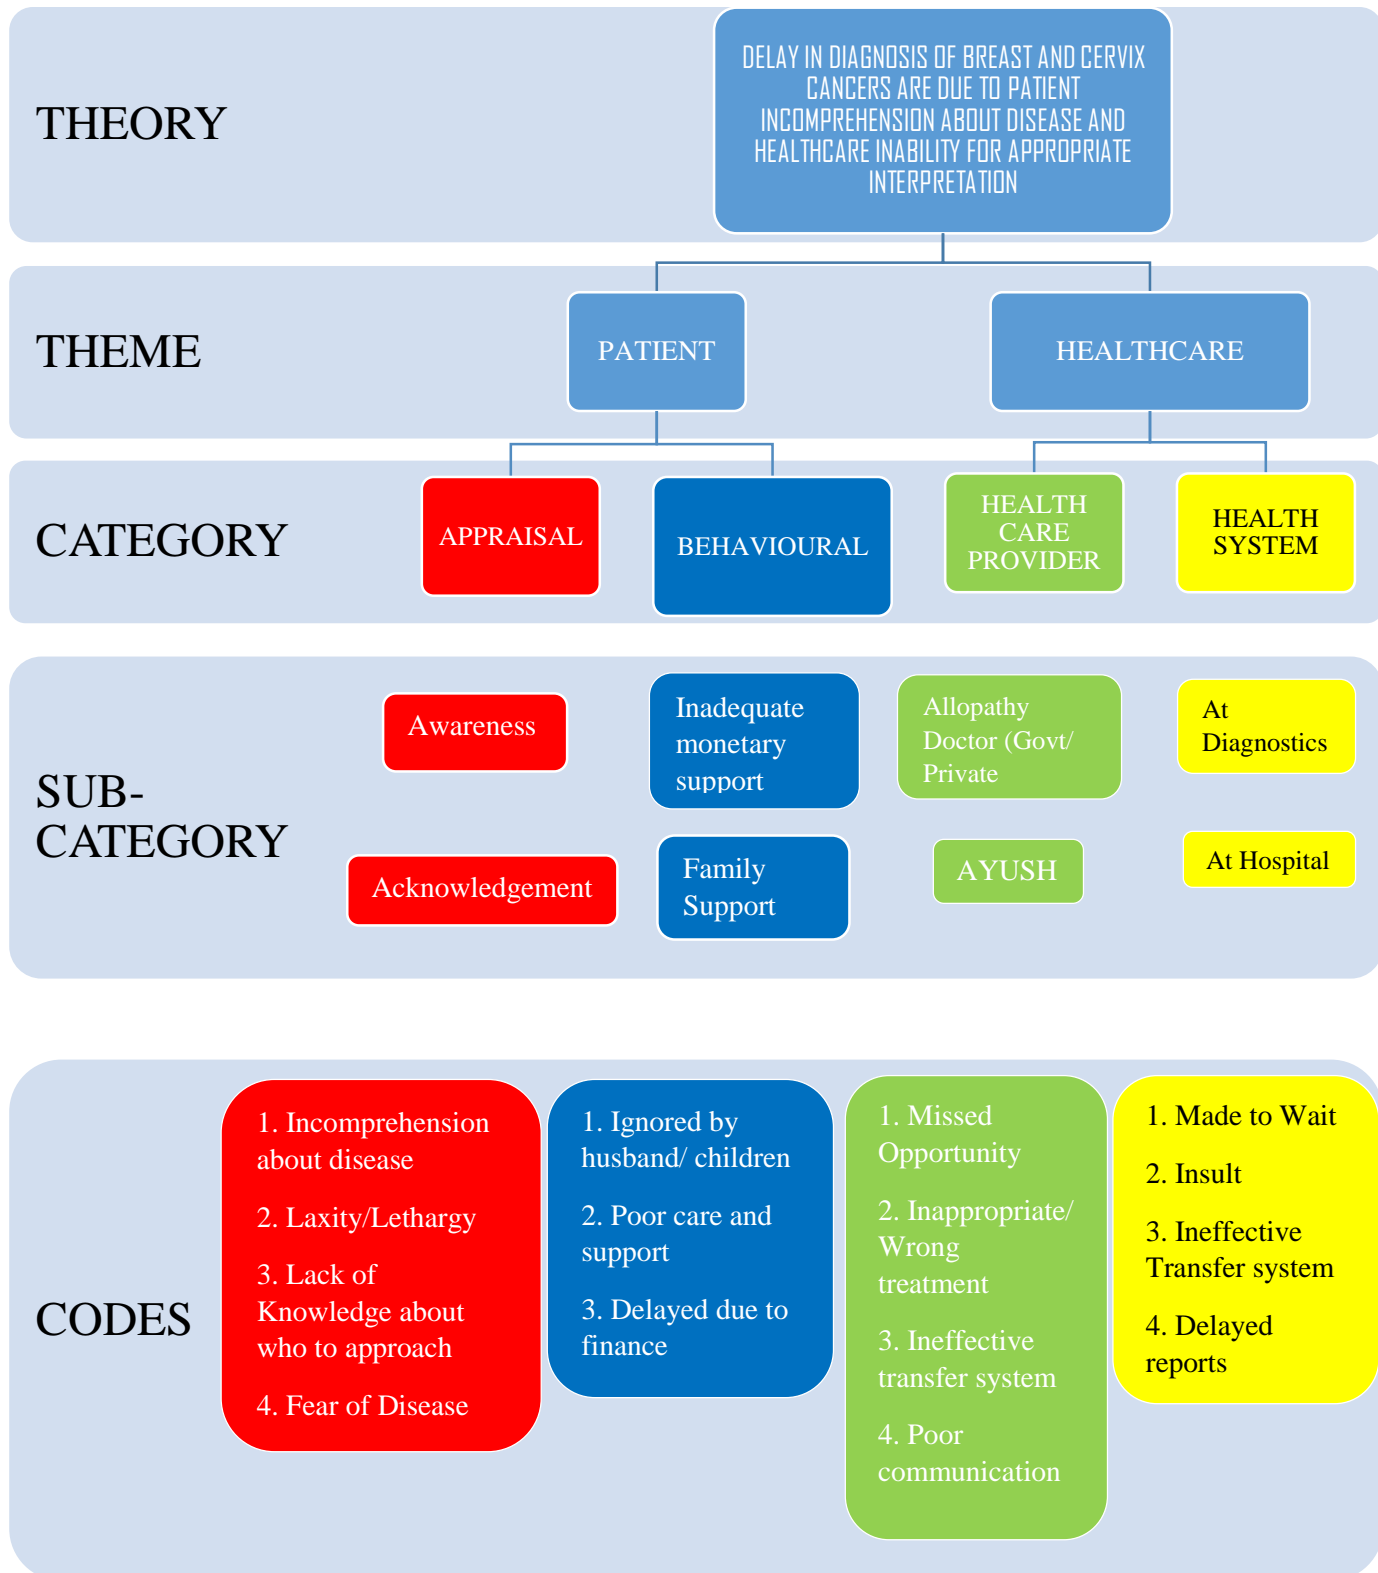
THEORY

DELAY IN DIAGNOSIS OF BREAST AND CERVIX CANCERS ARE DUE TO PATIENT INCOMPREHENSION ABOUT DISEASE AND HEALTHCARE INABILITY FOR APPROPRIATE INTERPRETATION

THEME

PATIENT

HEALTHCARE

CATEGORY

APPRAISAL

BEHAVIOURAL

HEALTH CARE PROVIDER

HEALTH SYSTEM

SUB-CATEGORY

Awareness

Inadequate monetary support

Allopathy Doctor (Govt/ Private

At Diagnostics

Acknowledgement

Family Support

AYUSH

At Hospital

CODES

1. Incomprehension about disease

2. Laxity/Lethargy

3. Lack of Knowledge about who to approach

4. Fear of Disease

1. Ignored by husband/ children

2. Poor care and support

3. Delayed due to finance

1. Missed Opportunity

2. Inappropriate/ Wrong treatment

3. Ineffective transfer system

4. Poor communication

1. Made to Wait

2. Insult

3. Ineffective Transfer system

4. Delayed reports